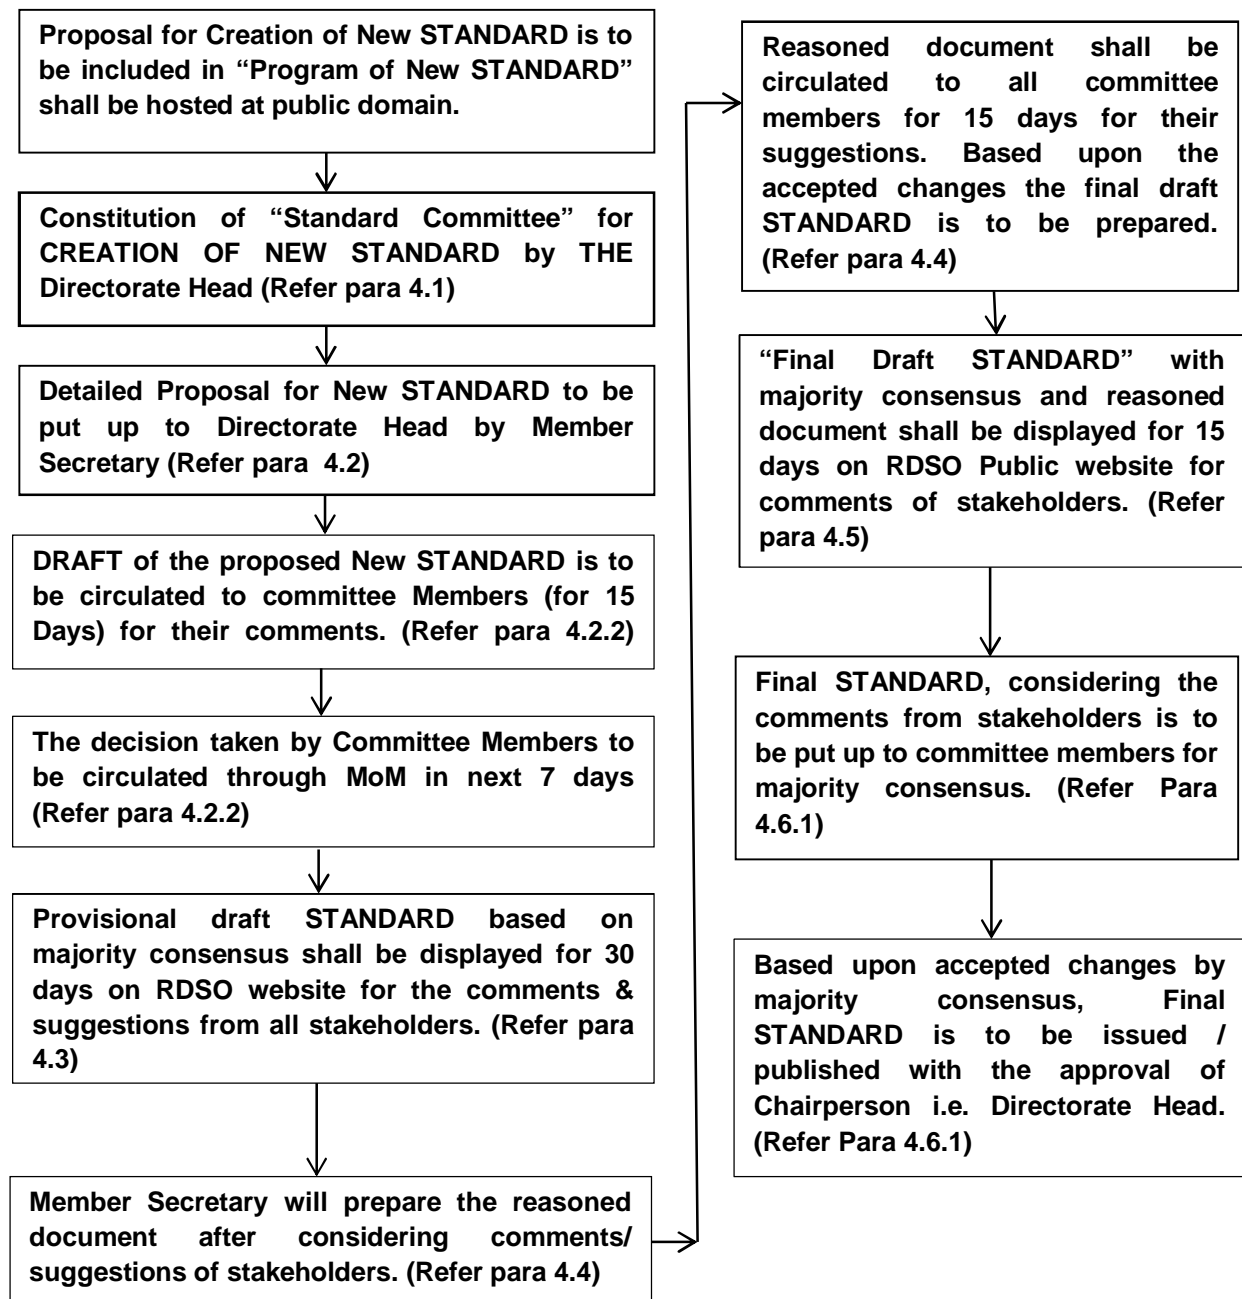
Proposal for Creation of New STANDARD is to be included in “Program of New STANDARD” shall be hosted at public domain.

Constitution of “Standard Committee” for CREATION OF NEW STANDARD by THE Directorate Head (Refer para 4.1)

Detailed Proposal for New STANDARD to be put up to Directorate Head by Member Secretary (Refer para 4.2)

DRAFT of the proposed New STANDARD is to be circulated to committee Members (for 15 Days) for their comments. (Refer para 4.2.2)

The decision taken by Committee Members to be circulated through MoM in next 7 days (Refer para 4.2.2)

Provisional draft STANDARD based on majority consensus shall be displayed for 30 days on RDSO website for the comments & suggestions from all stakeholders. (Refer para 4.3)

Member Secretary will prepare the reasoned document after considering comments/ suggestions of stakeholders. (Refer para 4.4)

Reasoned document shall be circulated to all committee members for 15 days for their suggestions. Based upon the accepted changes the final draft STANDARD is to be prepared. (Refer para 4.4)

“Final Draft STANDARD” with majority consensus and reasoned document shall be displayed for 15 days on RDSO Public website for comments of stakeholders. (Refer para 4.5)

Final STANDARD, considering the comments from stakeholders is to be put up to committee members for majority consensus. (Refer Para 4.6.1)

Based upon accepted changes by majority consensus, Final STANDARD is to be issued / published with the approval of Chairperson i.e. Directorate Head. (Refer Para 4.6.1)